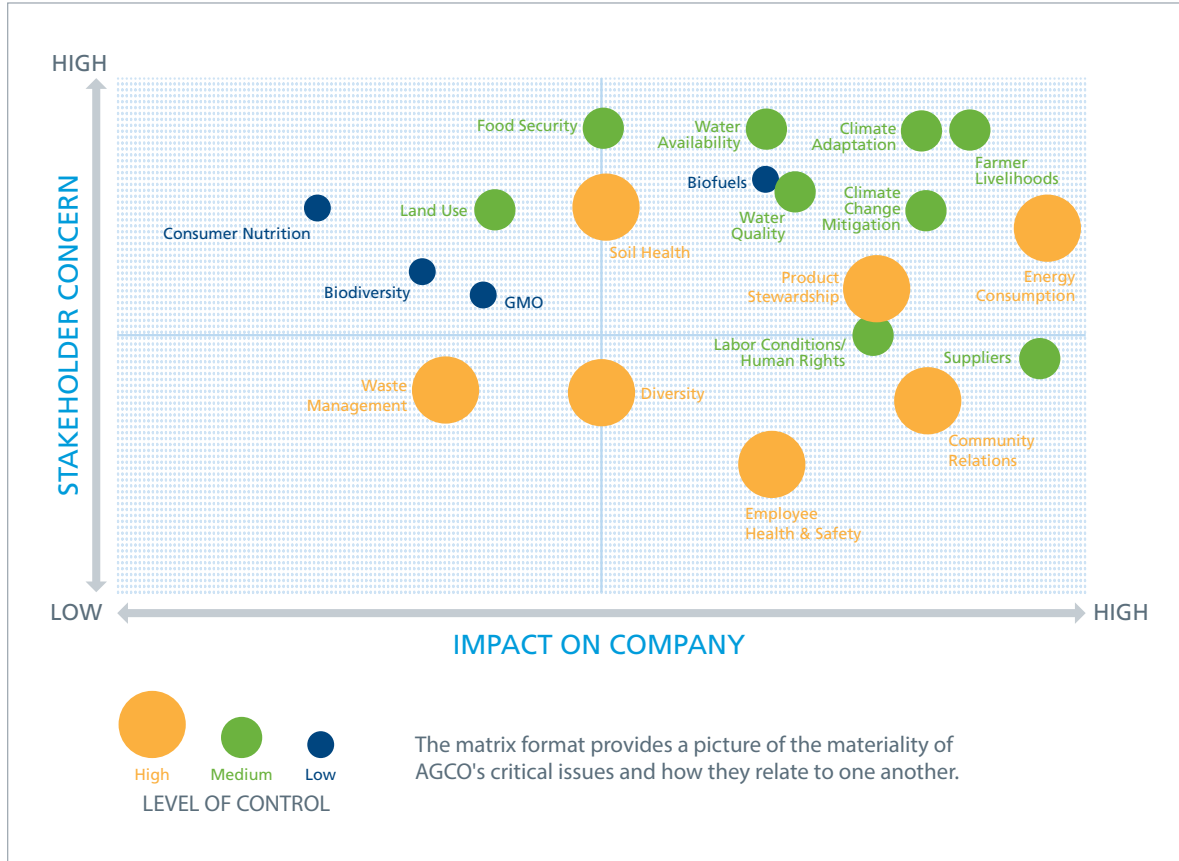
HIGH

STAKEHOLDER CONCERN

Food Security

Water Availability

Climate Adaptation

Farmer Livelihoods

Biofuels

Consumer Nutrition

Land Use

Soil Health

Water Quality

Climate Change Mitigation

Energy Consumption

Biodiversity

GMO

Product Stewardship

Labor Conditions/ Human Rights

Suppliers

Waste Management

Diversity

Community Relations

Employee Health & Safety

LOW

HIGH

IMPACT ON COMPANY

High

Medium

Low

LEVEL OF CONTROL

The matrix format provides a picture of the materiality of AGCO's critical issues and how they relate to one another.